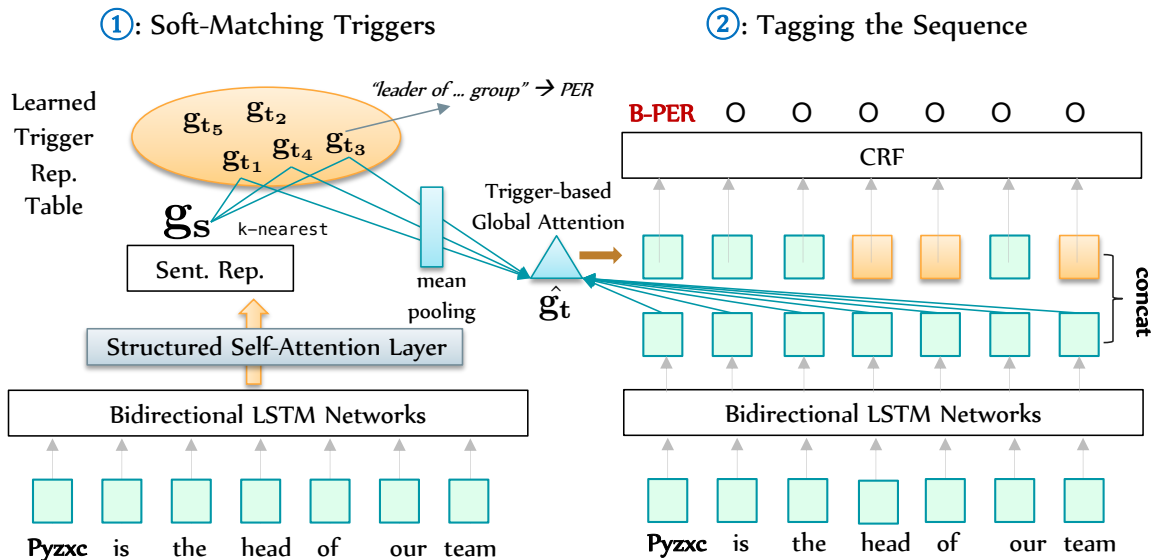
1: Soft-Matching Triggers

2: Tagging the Sequence

Learned Trigger Rep. Table

"leader of ... group" → PER

$\mathbf{g_{t_5}}$ $\mathbf{g_{t_2}}$ $\mathbf{g_{t_1}}$ $\mathbf{g_{t_4}}$ $\mathbf{g_{t_3}}$

$\mathbf{g_S}$ k-nearest

Sent. Rep.

mean pooling

Trigger-based Global Attention

$\hat{\mathbf{g_t}}$

Structured Self-Attention Layer

Bidirectional LSTM Networks

Pyzxc is the head of our team

B-PER O O O O O O

CRF

concat

Bidirectional LSTM Networks

Pyzxc is the head of our team